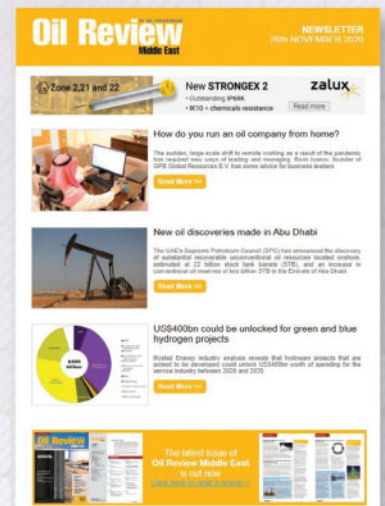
Oil Review
Middle East

NEWSLETTER
26th NOVEMBER 2020

Zone 2,21 and 22

New STRONGEX 2
• Outstanding IP69K
• IK10 + chemicals resistance
Read more

zalux

How do you run an oil company from home?

The sudden, large-scale shift to remote working as a result of the pandemic has required new ways of leading and managing. Rorie Ivanov, founder of GPS Global Resources B.V. has some advice for business leaders

Read More >>

New oil discoveries made in Abu Dhabi

The UAE's Supreme Petroleum Council (SPC) has announced the discovery of substantial recoverable unconventional oil resources located onshore, estimated at 22 billion stock tank barrels (STB), and an increase in conventional oil reserves of two billion STB in the Emirate of Abu Dhabi

Read More >>

US$400bn could be unlocked for green and blue hydrogen projects

Rystad Energy industry analysis reveals that hydrogen projects that are poised to be developed could unlock US$400bn worth of spending for the service industry between 2020 and 2035

Read More >>

The latest issue of
Oil Review Middle East
is out now
Click here to read it online >>